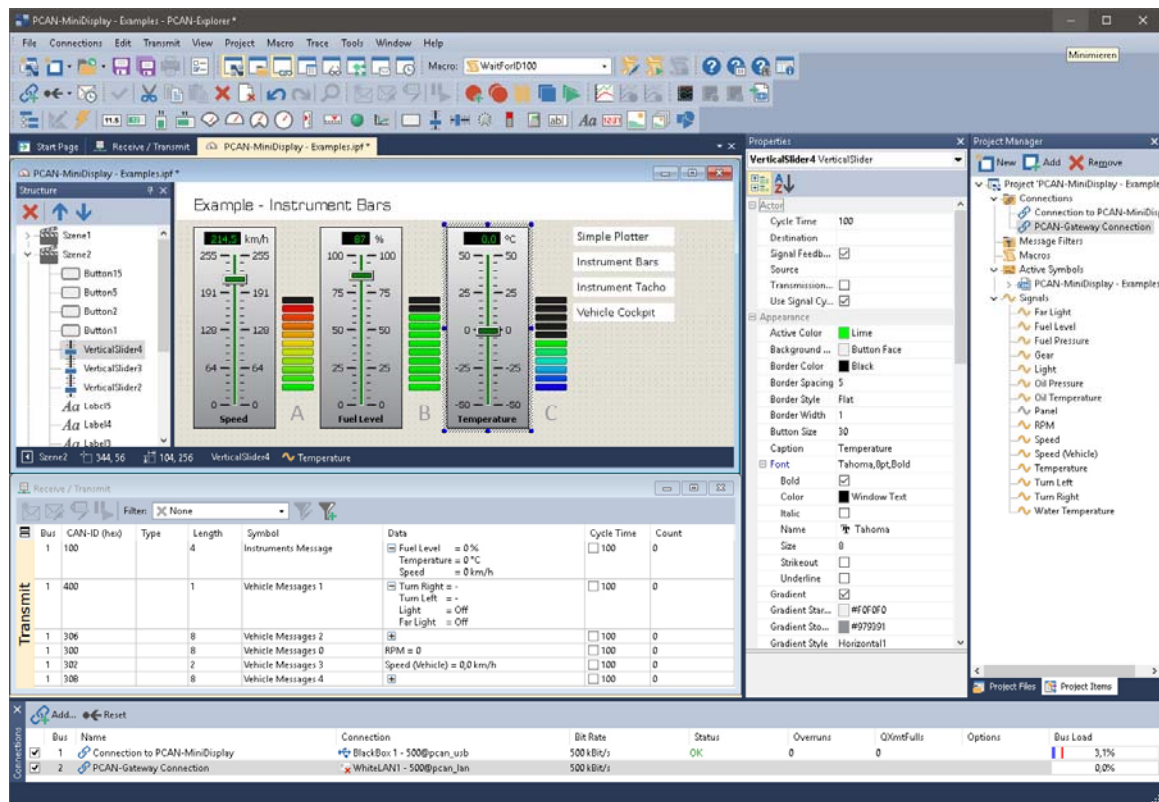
PCAN-MiniDisplay - Examples - PCAN-Explorer *

Minimieren

File Connections Edit Transmit View Project Macro Trace Tools Window Help

Macro: WaitForID100

Start Page | Receive / Transmit | PCAN-MiniDisplay - Examples.ipf *

PCAN-MiniDisplay - Examples.ipf *

Structure

Szene1
Szene2
Button15
Button5
Button2
Button1
VerticalSlider4
VerticalSlider3
VerticalSlider2
Label5
Label4
Label3

Example - Instrument Bars

214,5 km/h
255 255
191 191
128 128
64 64
0 0
Speed
A

87 %
100 100
75 75
50 50
25 25
0 0
Fuel Level
B

0,0 °C
50 50
25 25
0 0
-25 -25
-50 -50
Temperature
C

Simple Plotter
Instrument Bars
Instrument Tacho
Vehicle Cockpit

Szene2 | 344, 56 | 104, 256 | VerticalSlider4 | Temperature

Properties

VerticalSlider4 VerticalSlider

Actor
Cycle Time | 100
Destination |
Signal Feedb... | ☑
Source |
Transmission... | ☐
Use Signal Cy... | ☑
Appearance
Active Color | Lime
Background ... | Button Face
Border Color | Black
Border Spacing | 5
Border Style | Flat
Border Width | 1
Button Size | 30
Caption | Temperature
Font | Tahoma, 8pt, Bold
Bold | ☑
Color | Window Text
Italic | ☐
Name | Tahoma
Size | 8
Strikeout | ☐
Underline | ☐
Gradient | ☑
Gradient Star... | #F0F0F0
Gradient Sto... | #979391
Gradient Style | Horizontal1

Project Manager

New | Add | Remove

Project 'PCAN-MiniDisplay - Example
Connections
Connection to PCAN-MiniDis
PCAN-Gateway Connection
Message Filters
Macros
Active Symbols
PCAN-MiniDisplay - Examples
Signals
Far Light
Fuel Level
Fuel Pressure
Gear
Light
Oil Pressure
Oil Temperature
Panel
RPM
Speed
Speed (Vehicle)
Temperature
Turn Left
Turn Right
Water Temperature

Project Files | Project Items

Receive / Transmit

Filter: None

Transmit

| Bus | CAN-ID (hex) | Type | Length | Symbol | Data | Cycle Time | Count |
|---|---|---|---|---|---|---|---|
| 1 | 100 | | 4 | Instruments Message | Fuel Level = 0 % Temperature = 0 °C Speed = 0 km/h | 100 | 0 |
| 1 | 400 | | 1 | Vehicle Messages 1 | Turn Right = - Turn Left = - Light = Off Far Light = Off | 100 | 0 |
| 1 | 306 | | 8 | Vehicle Messages 2 | | 100 | 0 |
| 1 | 300 | | 8 | Vehicle Messages 0 | RPM = 0 | 100 | 0 |
| 1 | 302 | | 2 | Vehicle Messages 3 | Speed (Vehicle) = 0,0 km/h | 100 | 0 |
| 1 | 308 | | 8 | Vehicle Messages 4 | | 100 | 0 |

Add... Reset

Connections

| | Bus | Name | Connection | Bit Rate | Status | Overruns | QXmtFulls | Options | Bus Load |
|---|---|---|---|---|---|---|---|---|---|
| ☑ | 1 | Connection to PCAN-MiniDisplay | BlackBox 1 - 500@pcan_usb | 500 kBit/s | OK | 0 | 0 | | 3,1% |
| ☑ | 2 | PCAN-Gateway Connection | WhiteLAN1 - 500@pcan_lan | 500 kBit/s | | | | | 0,0% |